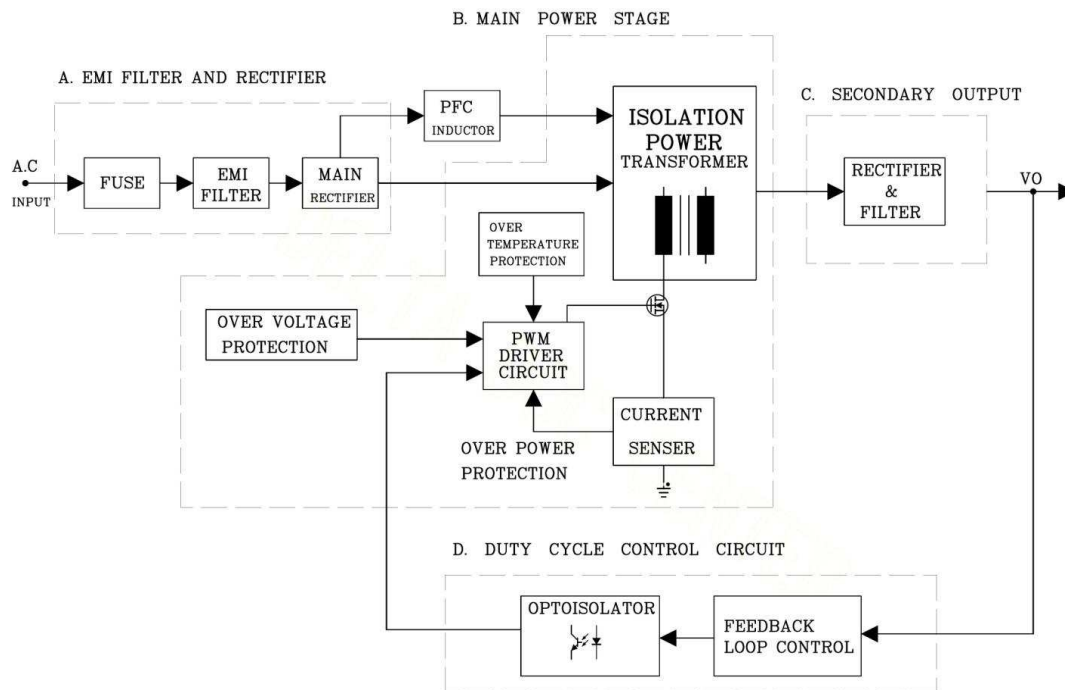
B. MAIN POWER STAGE

A. EMI FILTER AND RECTIFIER

PFC INDUCTOR

ISOLATION POWER TRANSFORMER

C. SECONDARY OUTPUT

A.C INPUT

FUSE

EMI FILTER

MAIN RECTIFIER

RECTIFIER & FILTER

VO

OVER TEMPERATURE PROTECTION

OVER VOLTAGE PROTECTION

PWM DRIVER CIRCUIT

CURRENT SENSER

OVER POWER PROTECTION

D. DUTY CYCLE CONTROL CIRCUIT

OPTOISOLATOR

FEEDBACK LOOP CONTROL